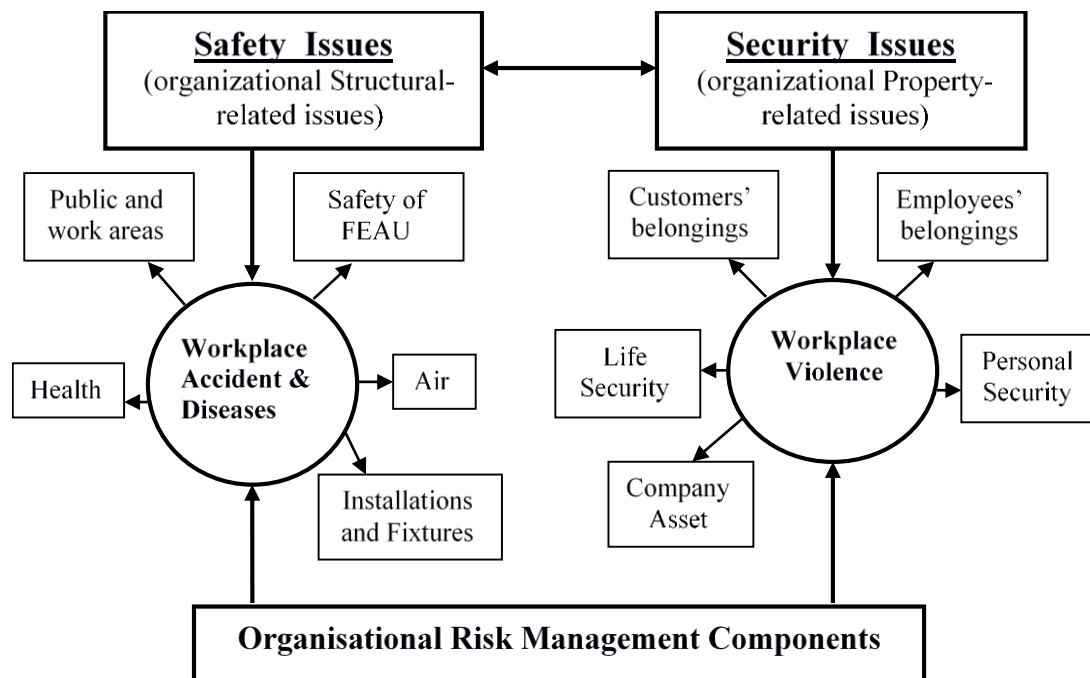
Safety Issues
(organizational Structural-related issues)

Security Issues
(organizational Property-related issues)

Public and work areas

Safety of FEAU

Customers' belongings

Employees' belongings

Workplace Accident & Diseases

Health

Air

Installations and Fixtures

Workplace Violence

Life Security

Personal Security

Company Asset

Organisational Risk Management Components